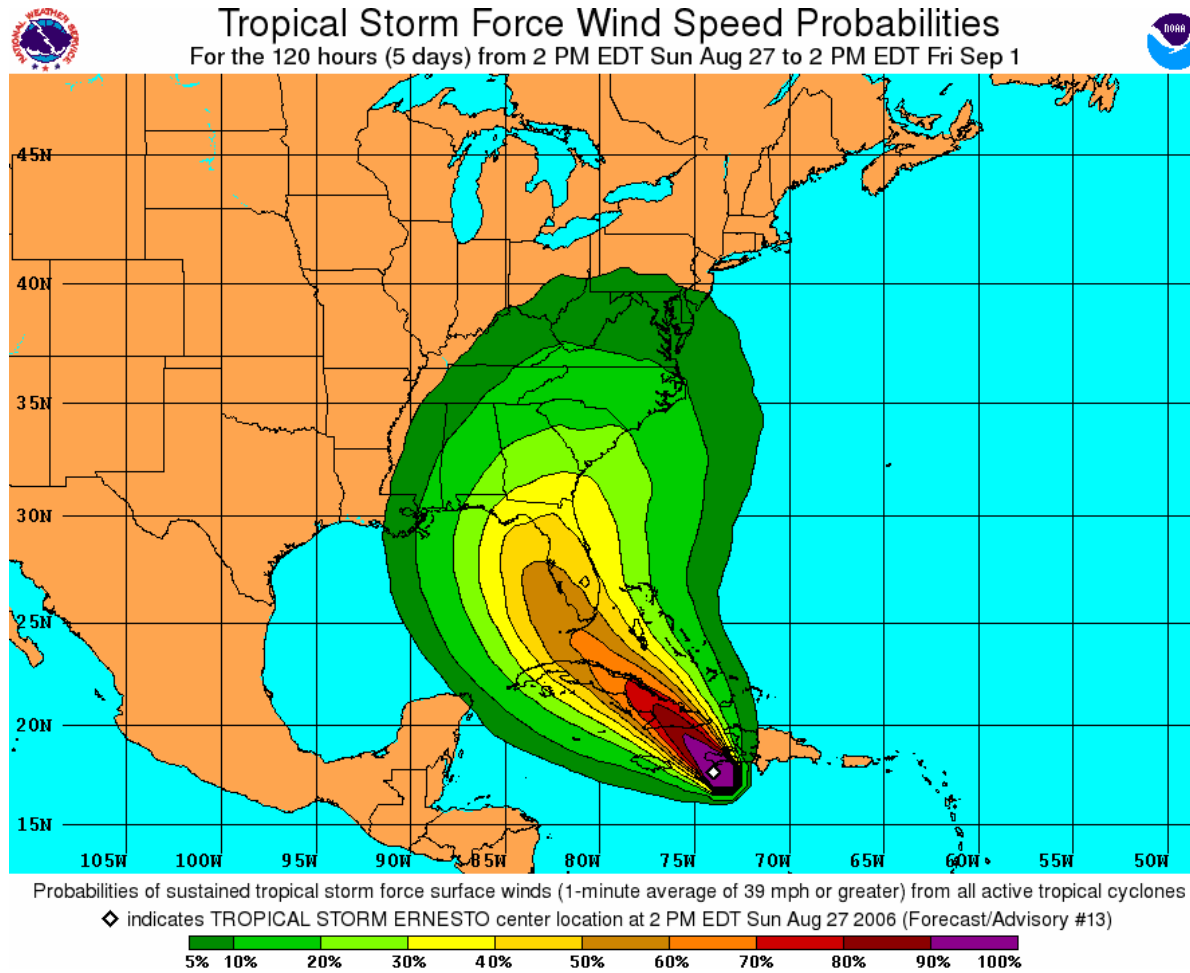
NATIONAL WEATHER SERVICE

Tropical Storm Force Wind Speed Probabilities

For the 120 hours (5 days) from 2 PM EDT Sun Aug 27 to 2 PM EDT Fri Sep 1

NOAA

45N
40N
35N
30N
25N
20N
15N

105W 100W 95W 90W 85W 80W 75W 70W 65W 60W 55W 50W

Probabilities of sustained tropical storm force surface winds (1-minute average of 39 mph or greater) from all active tropical cyclones

◇ indicates TROPICAL STORM ERNESTO center location at 2 PM EDT Sun Aug 27 2006 (Forecast/Advisory #13)

5% 10% 20% 30% 40% 50% 60% 70% 80% 90% 100%